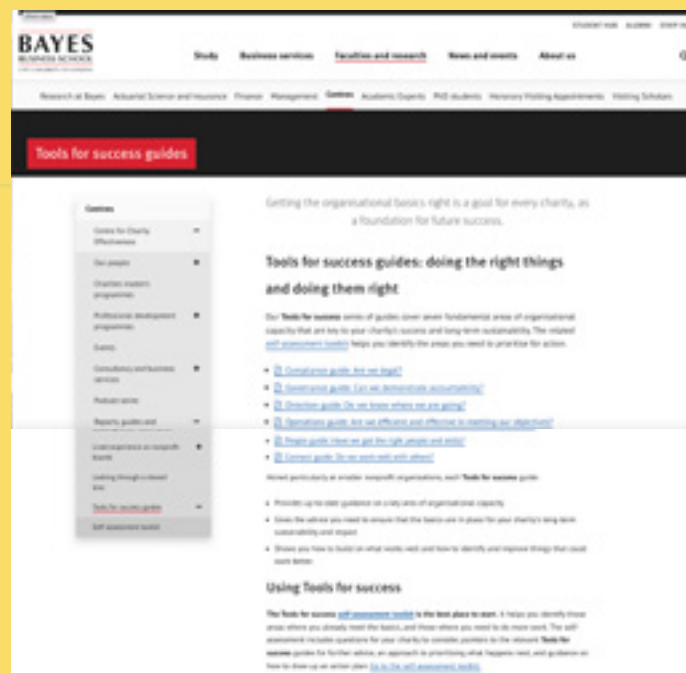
BAYES
BUSINESS SCHOOL

STUDENT HUB ALUMNI STAFF

Study Business services Faculties and research News and events About us

Research at Bayes Actuarial Science and Insurance Finance Management Centres Academic Experts PhD students Honorary Visiting Appointments Visiting Scholars

Tools for success guides

Centres

Centre for Charity Effectiveness

Our people

Charities masters programmes

Professional development programmes

Events

Consultancy and business services

Podcast series

Reports, guides and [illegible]

Lived experience on nonprofit boards

Looking through a donor lens

Tools for success guides

Self assessment toolkit

Getting the organisational basics right is a goal for every charity, as a foundation for future success.

Tools for success guides: doing the right things and doing them right

Our Tools for success series of guides cover seven fundamental areas of organisational capacity that are key to your charity's success and long-term sustainability. The related self-assessment toolkit helps you identify the areas you need to prioritise for action.

Compliance guide: Are we legal?

Governance guide: Can we demonstrate accountability?

Direction guide: Do we know where we are going?

Operations guide: Are we efficient and effective in meeting our objectives?

People guide: Have we got the right people and skills?

Connect guide: Do we work well with others?

Aimed particularly at smaller nonprofit organisations, each Tools for success guide:

Provides up-to-date guidance on a key area of organisational capacity

Gives the advice you need to ensure that the basics are in place for your charity's long-term sustainability and impact

Shows you how to build on what works well and how to identify and improve things that could work better.

Using Tools for success

The Tools for success self-assessment toolkit is the best place to start. It helps you identify those areas where you already meet the basics, and those where you need to do more work. The self-assessment includes questions for your charity to consider, pointers to the relevant Tools for success guides for further advice, an approach to prioritising what happens next, and guidance on how to draw up an action plan. Go to the self assessment toolkit.